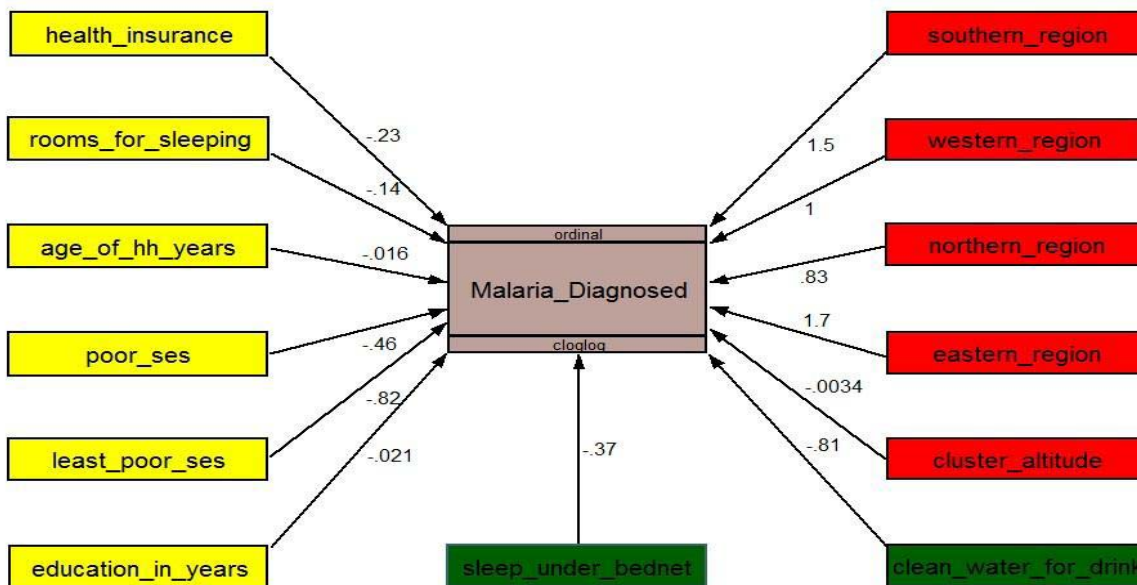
health_insurance

rooms_for_sleeping

age_of_hh_years

poor_ses

least_poor_ses

education_in_years

-.23

-.14

-.016

-.46

-.82

-.021

ordinal

Malaria_Diagnosed

cloglog

-.37

sleep_under_bednet

southern_region

western_region

northern_region

eastern_region

cluster_altitude

clean_water_for_drin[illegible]

1.5

1

.83

1.7

-.0034

-.81